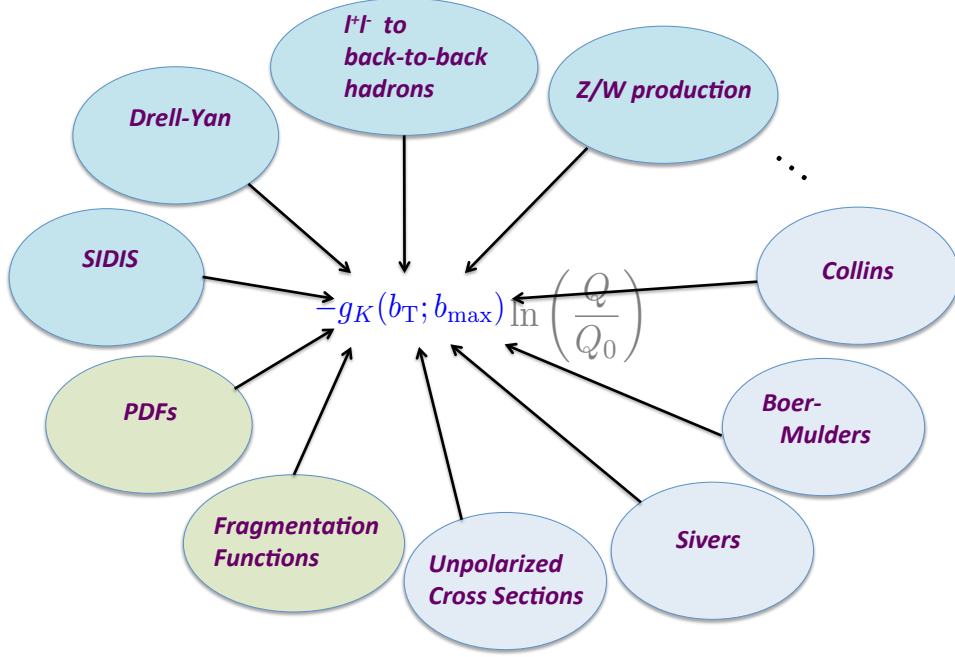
$l^+l^-$ to back-to-back hadrons

Drell-Yan

Z/W production

...

SIDIS

Collins

$-g_K(b_T; b_{max}) \ln\left(\frac{Q}{Q_0}\right)$

PDFs

Boer-Mulders

Fragmentation Functions

Unpolarized Cross Sections

Sivers